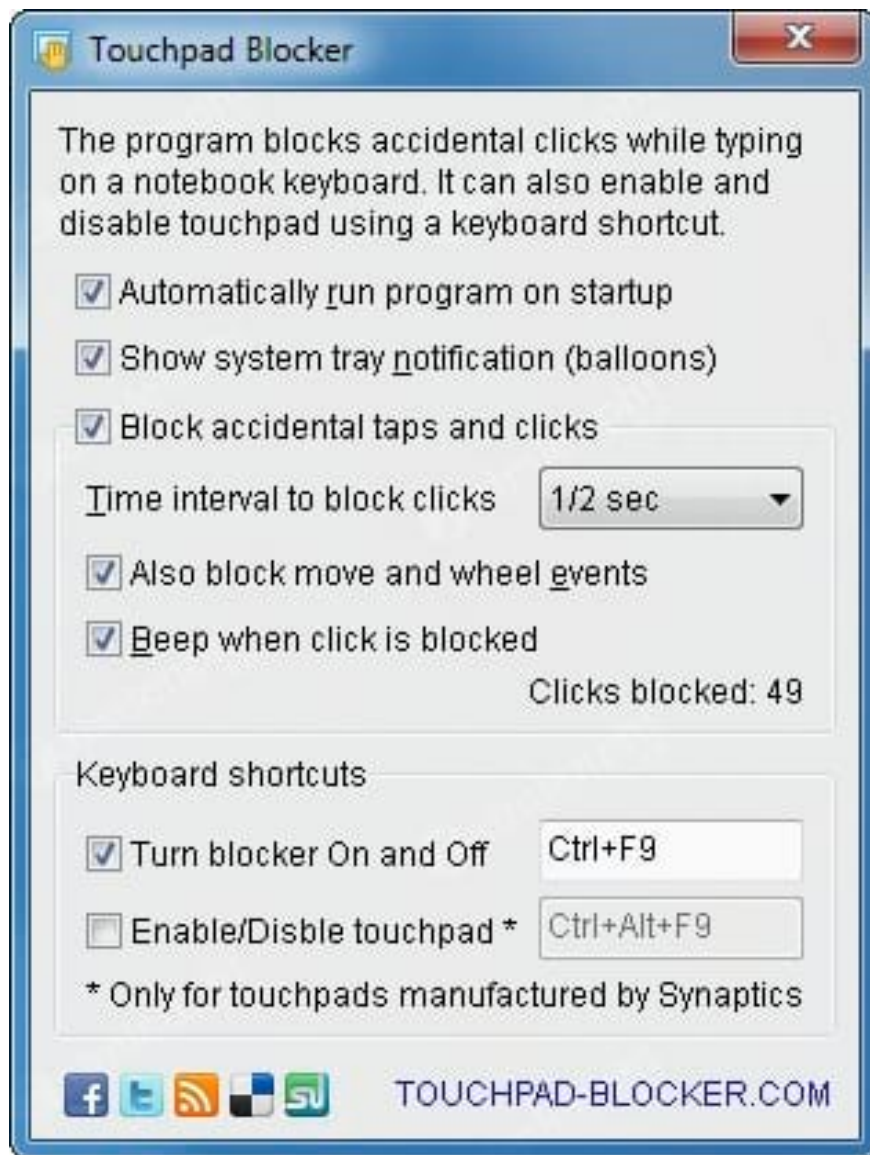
Touchpad Blocker

The program blocks accidental clicks while typing on a notebook keyboard. It can also enable and disable touchpad using a keyboard shortcut.

Automatically run program on startup

Show system tray notification (balloons)

Block accidental taps and clicks

Time interval to block clicks 1/2 sec

Also block move and wheel events

Beep when click is blocked

Clicks blocked: 49

Keyboard shortcuts

Turn blocker On and Off Ctrl+F9

Enable/Disble touchpad * Ctrl+Alt+F9

* Only for touchpads manufactured by Synaptics

TOUCHPAD-BLOCKER.COM